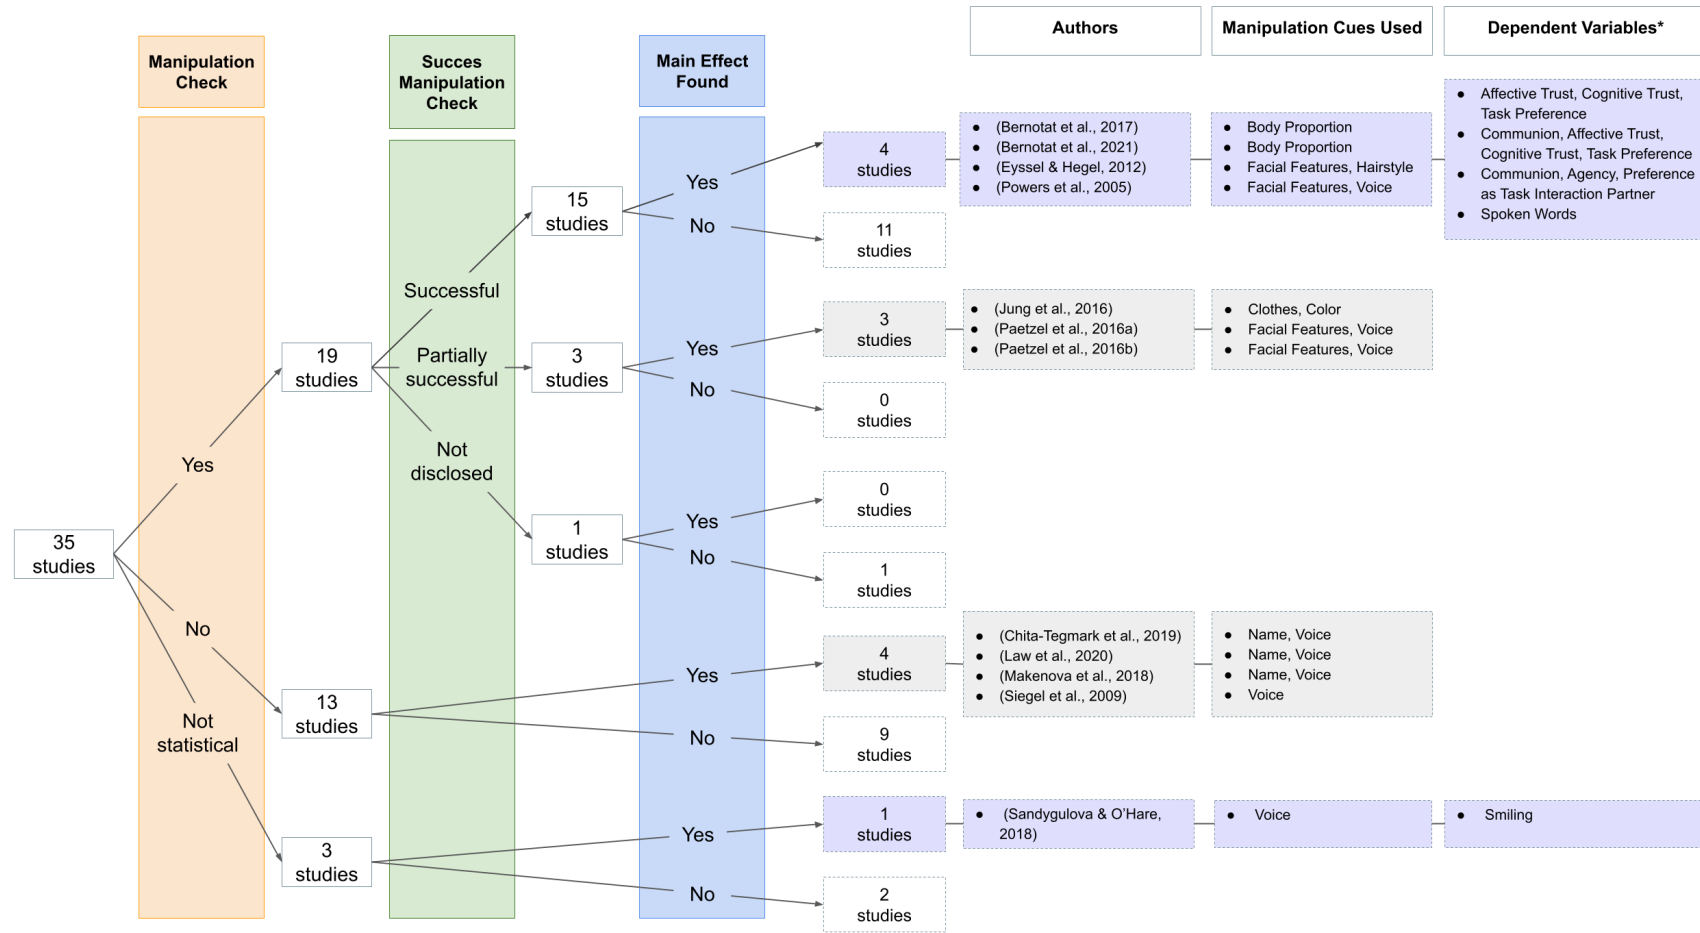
Manipulation Check

Succes Manipulation Check

Main Effect Found

Authors

Manipulation Cues Used

Dependent Variables*

35 studies

Yes

No

Not statistical

19 studies

13 studies

3 studies

Successful

Partially successful

Not disclosed

15 studies

3 studies

1 studies

Yes

No

Yes

No

Yes

No

Yes

No

Yes

No

4 studies

11 studies

3 studies

0 studies

0 studies

1 studies

4 studies

9 studies

1 studies

2 studies

- (Bernotat et al., 2017)
- (Bernotat et al., 2021)
- (Eyssel & Hegel, 2012)
- (Powers et al., 2005)

- Body Proportion
- Body Proportion
- Facial Features, Hairstyle
- Facial Features, Voice

- Affective Trust, Cognitive Trust, Task Preference
- Communion, Affective Trust, Cognitive Trust, Task Preference
- Communion, Agency, Preference as Task Interaction Partner
- Spoken Words

- (Jung et al., 2016)
- (Paetzel et al., 2016a)
- (Paetzel et al., 2016b)

- Clothes, Color
- Facial Features, Voice
- Facial Features, Voice

- (Chita-Tegmark et al., 2019)
- (Law et al., 2020)
- (Makenova et al., 2018)
- (Siegel et al., 2009)

- Name, Voice
- Name, Voice
- Name, Voice
- Voice

- (Sandygulova & O'Hare, 2018)

- Voice

- Smiling